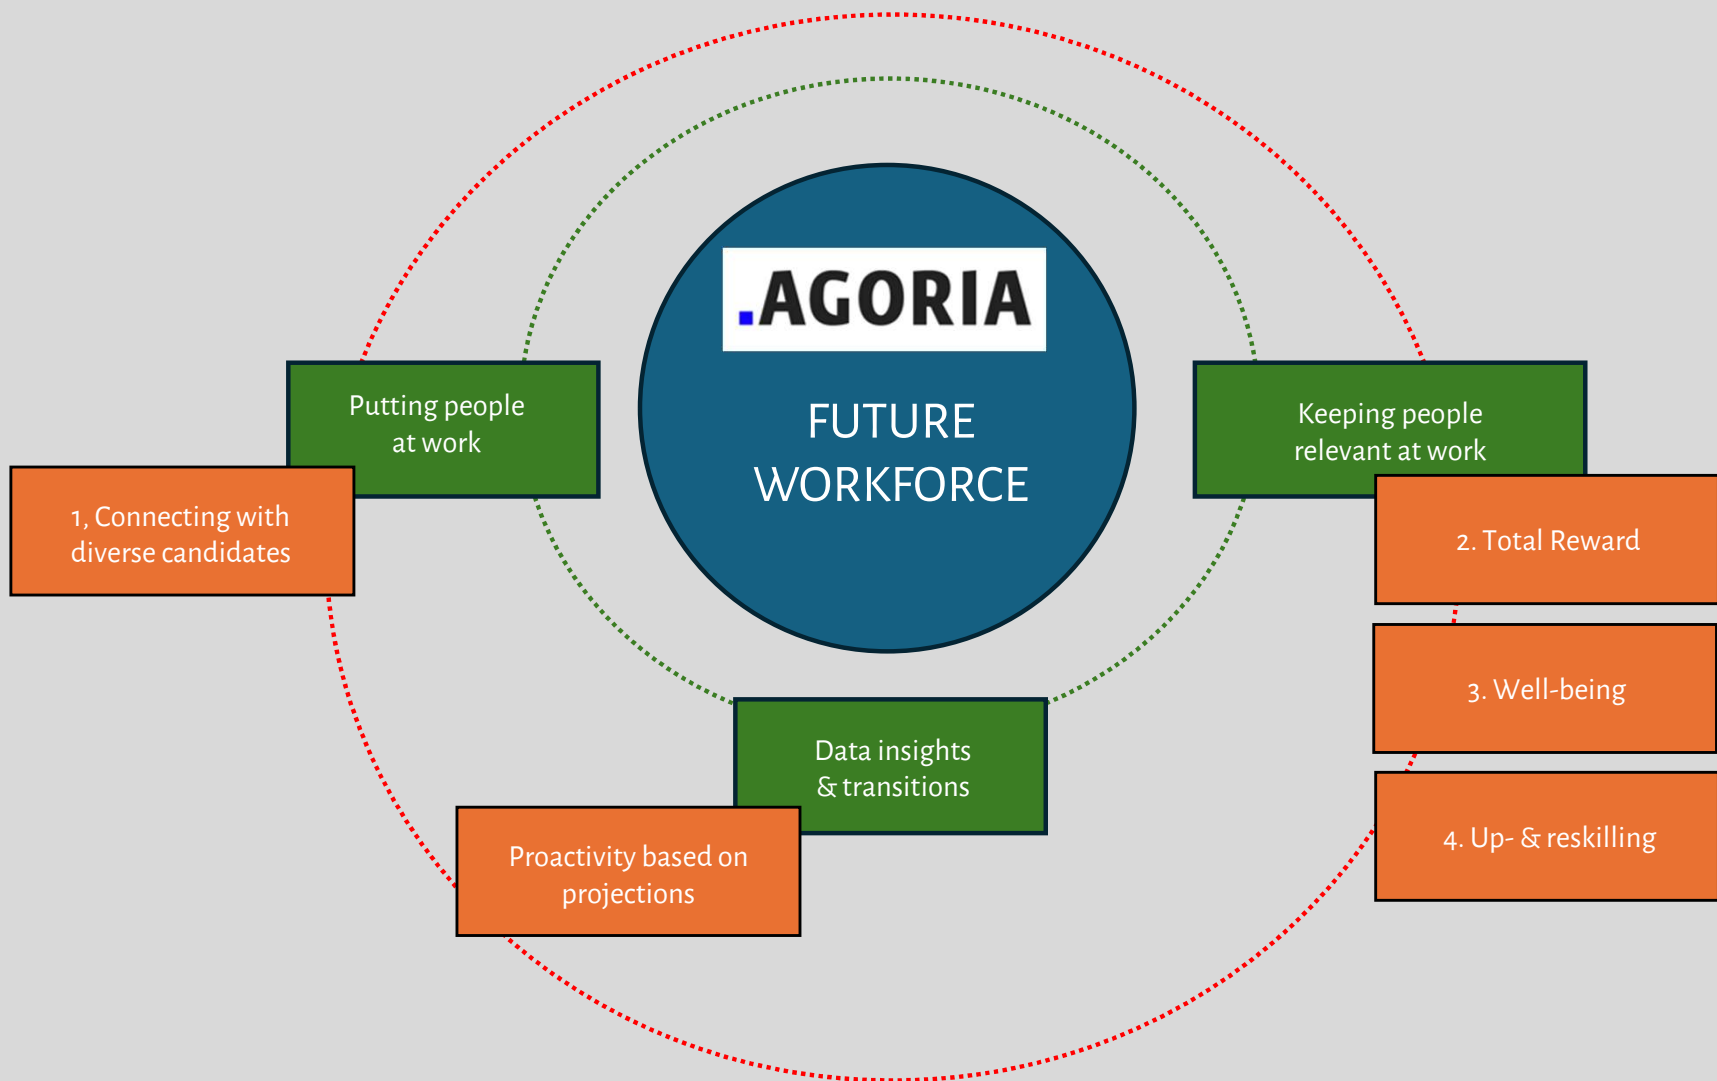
.AGORIA

FUTURE WORKFORCE

Putting people at work

1, Connecting with diverse candidates

Keeping people relevant at work

2. Total Reward

3. Well-being

4. Up- & reskilling

Data insights & transitions

Proactivity based on projections